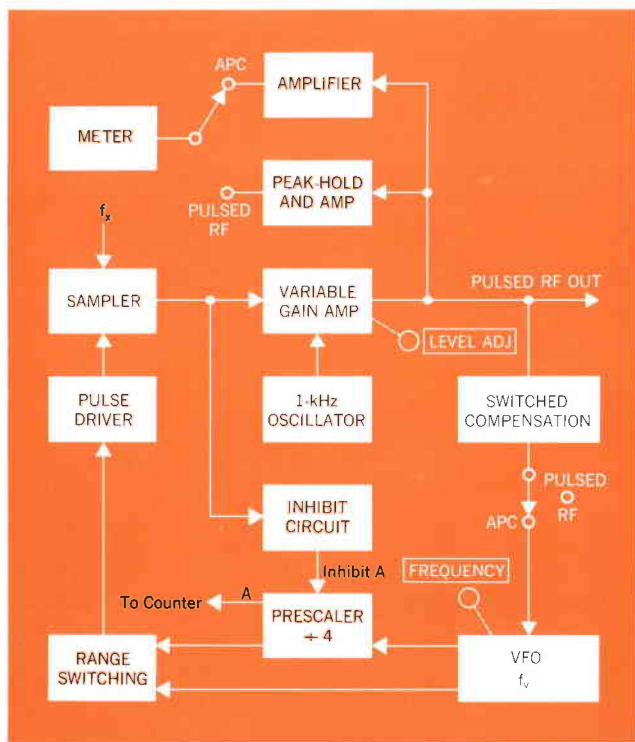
APC

AMPLIFIER

METER

PEAK-HOLD AND AMP

PULSED RF

$f_x$

SAMPLER

VARIABLE GAIN AMP

PULSED RF OUT

LEVEL ADJ

PULSE DRIVER

1-kHz OSCILLATOR

SWITCHED COMPENSATION

PULSED RF

APC

INHIBIT CIRCUIT

Inhibit A

FREQUENCY

To Counter

A

PRESCALER $\div$ 4

RANGE SWITCHING

VFO

$f_v$